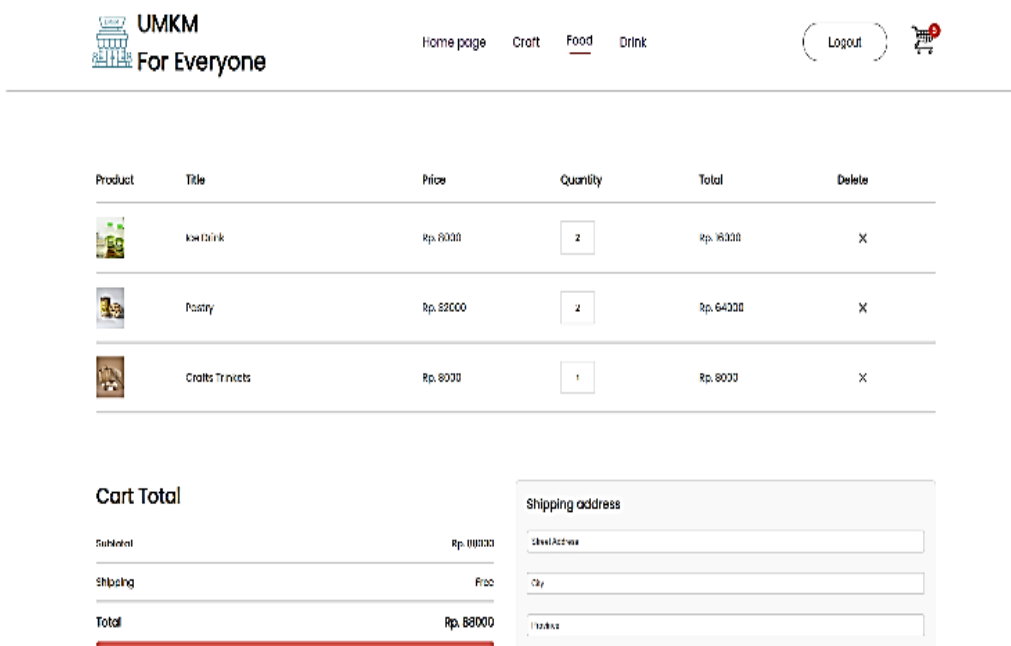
UMKM
For Everyone

Home page Craft Food Drink

Logout

3

| Product | Title | Price | Quantity | Total | Delete |
|---|---|---|---|---|---|
| | Ice Drink | Rp. 8000 | 2 | Rp. 16000 | X |
| | Pastry | Rp. 32000 | 2 | Rp. 64000 | X |
| | Crafts Trinkets | Rp. 8000 | 1 | Rp. 8000 | X |

Cart Total

Subtotal Rp. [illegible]

Shipping Free

Total Rp. 88000

Shipping address

Street Address

City

Province